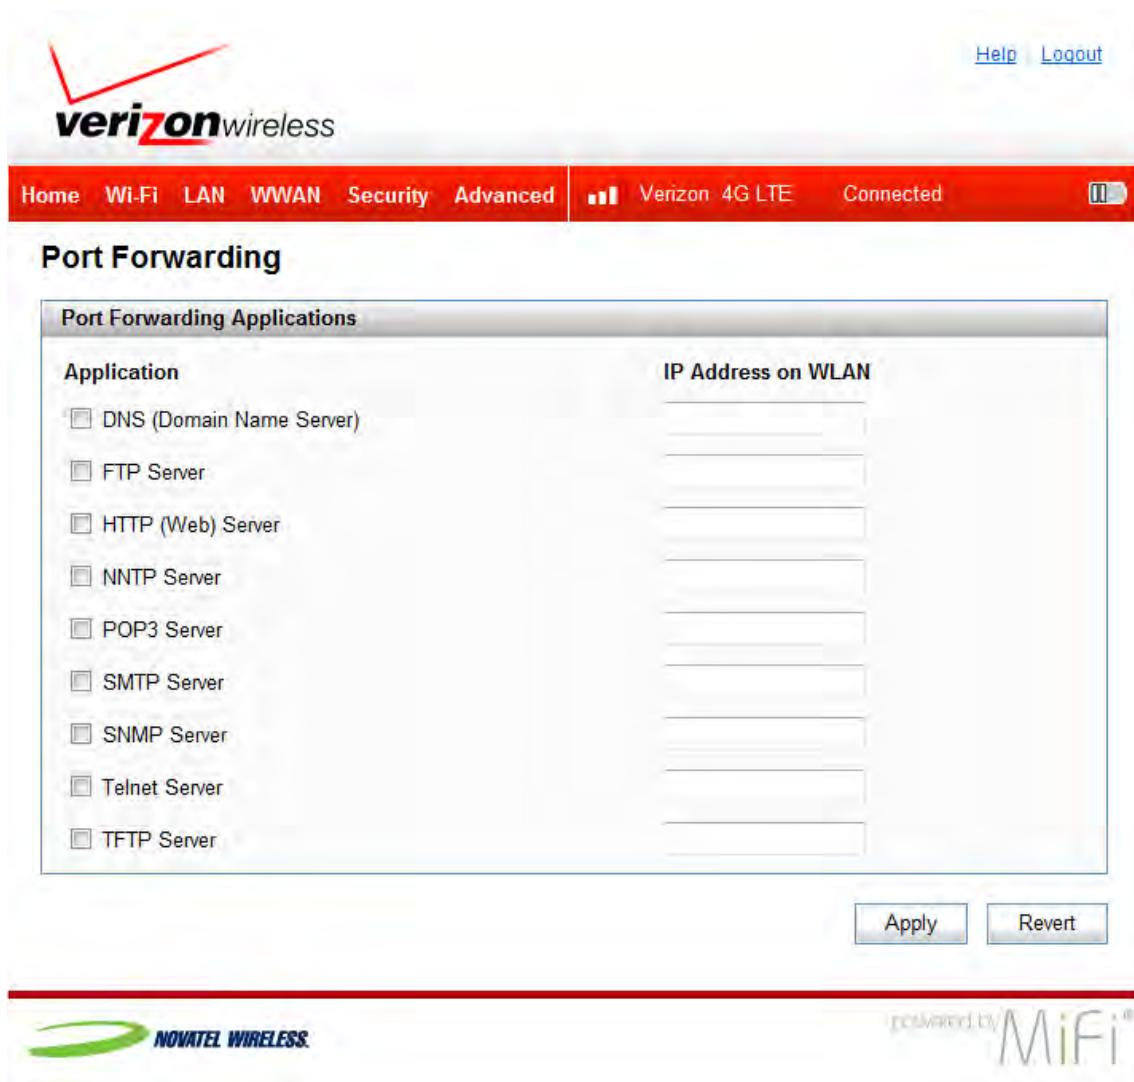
verizonwireless

Help | Logout

Home Wi-Fi LAN WWAN Security Advanced

Verizon 4G LTE Connected

Port Forwarding

Port Forwarding Applications

| Application | IP Address on WLAN |
|---|---|
| DNS (Domain Name Server) | |
| FTP Server | |
| HTTP (Web) Server | |
| NNTP Server | |
| POP3 Server | |
| SMTP Server | |
| SNMP Server | |
| Telnet Server | |
| TFTP Server | |

Apply Revert

NOVATEL WIRELESS

powered by MiFi®